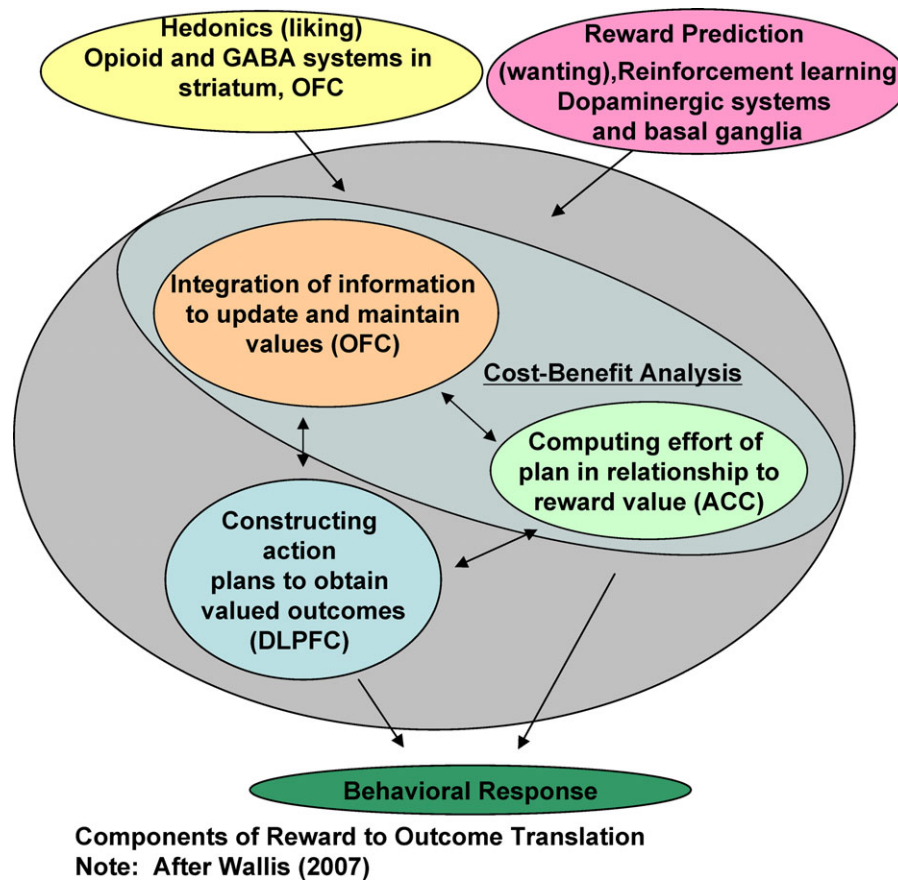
Hedonics (liking)
Opioid and GABA systems in striatum, OFC

Reward Prediction
(wanting),Reinforcement learning
Dopaminergic systems
and basal ganglia

Integration of information to update and maintain values (OFC)

Cost-Benefit Analysis

Computing effort of plan in relationship to reward value (ACC)

Constructing action plans to obtain valued outcomes (DLPFC)

Behavioral Response

Components of Reward to Outcome Translation
Note: After Wallis (2007)